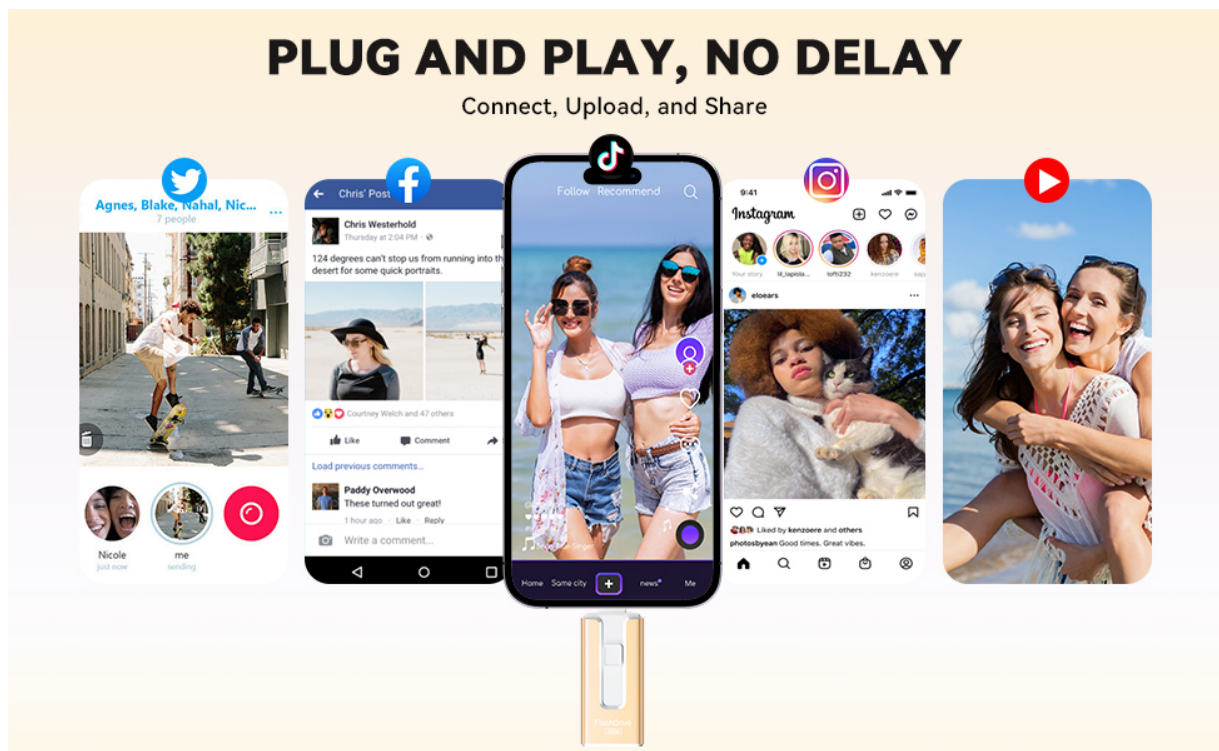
PLUG AND PLAY, NO DELAY
Connect, Upload, and Share

Agnes, Blake, Nahal, Nic...
7 people

Nicole
just now

me
sending

Chris' Post

Chris Westerhood
Thursday at 2:04 PM

124 degrees can't stop us from running into the desert for some quick portraits.

Courtney Welch and 47 others

Like
Comment

Load previous comments...

Paddy Overwood
These turned out great!
1 hour ago · Like · Reply

Write a comment...

Follow Recommend

Home Same city + news Me

9:41
Instagram

Your story
lil_lapisla...
lofti232
kenzoere

eloears

Liked by kenzoere and others
photosbyean Good times. Great vibes.